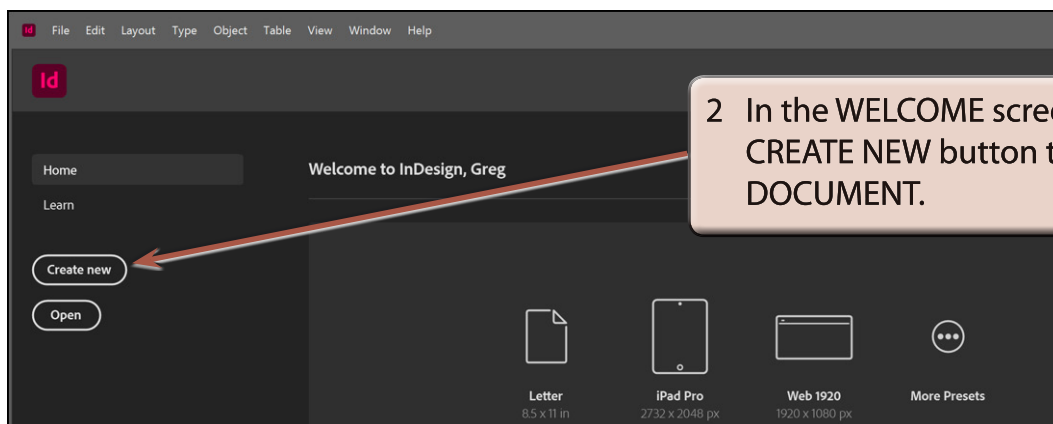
Id File Edit Layout Type Object Table View Window Help

Id

2 In the WELCOME scre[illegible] CREATE NEW button t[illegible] DOCUMENT.

Home

Learn

Welcome to InDesign, Greg

Create new

Open

Letter
8.5 x 11 in

iPad Pro
2732 x 2048 px

Web 1920
1920 x 1080 px

More Presets